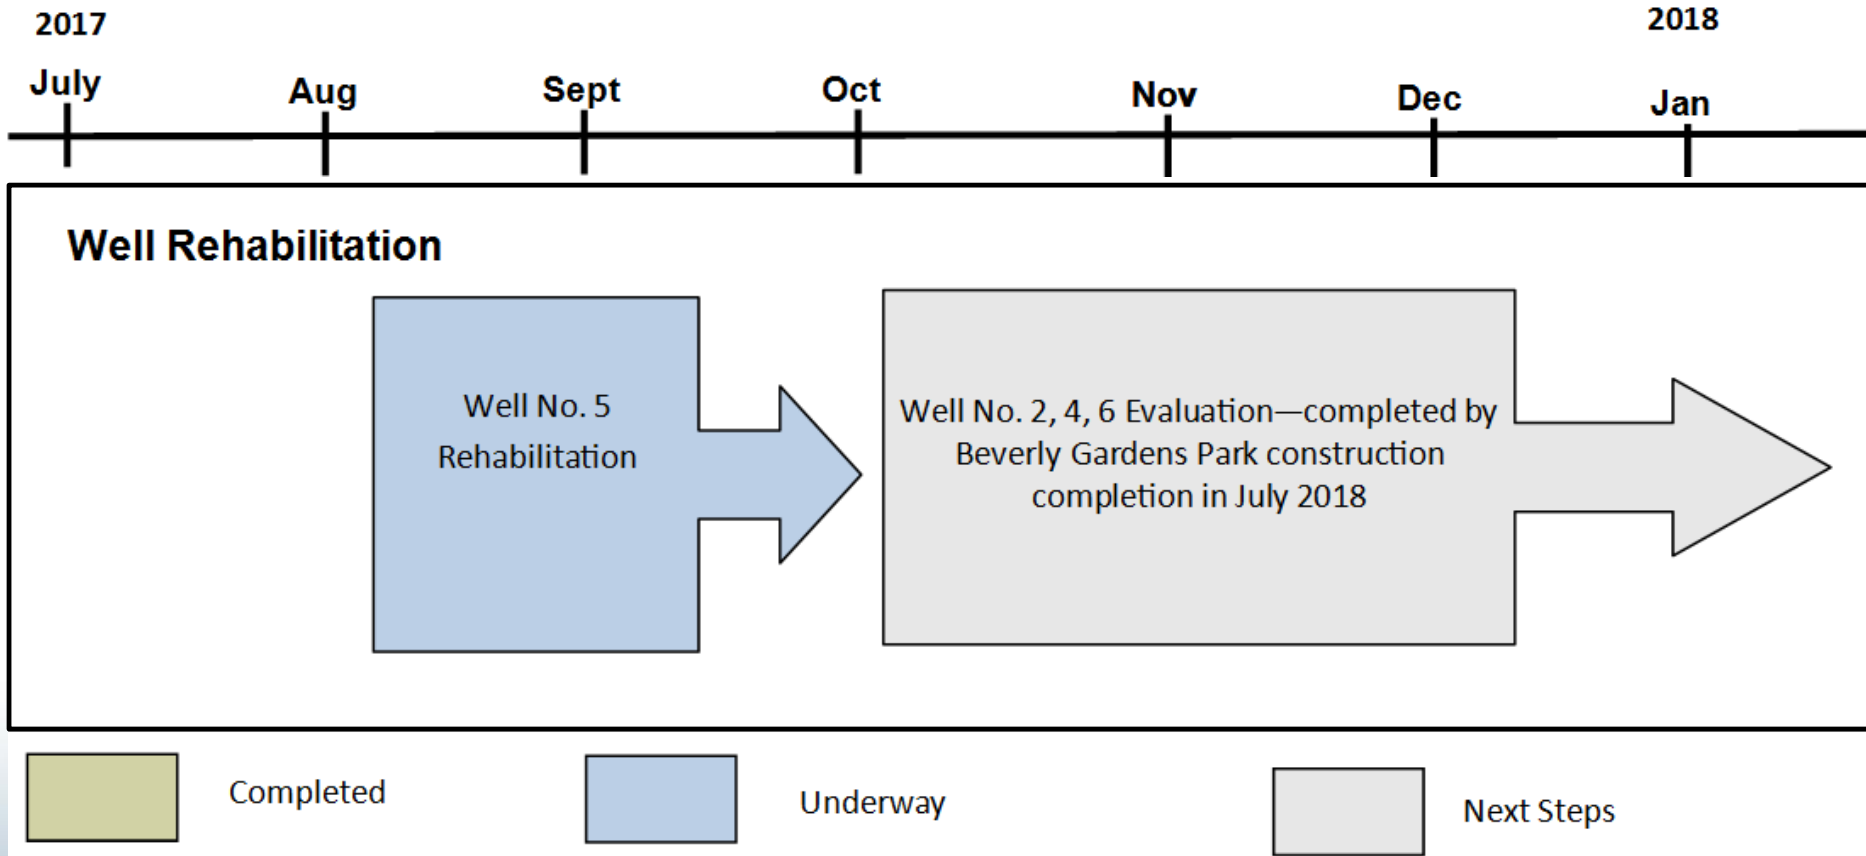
2017

2018

July Aug Sept Oct Nov Dec Jan

Well Rehabilitation

Well No. 5 Rehabilitation

Well No. 2, 4, 6 Evaluation—completed by Beverly Gardens Park construction completion in July 2018

Completed

Underway

Next Steps